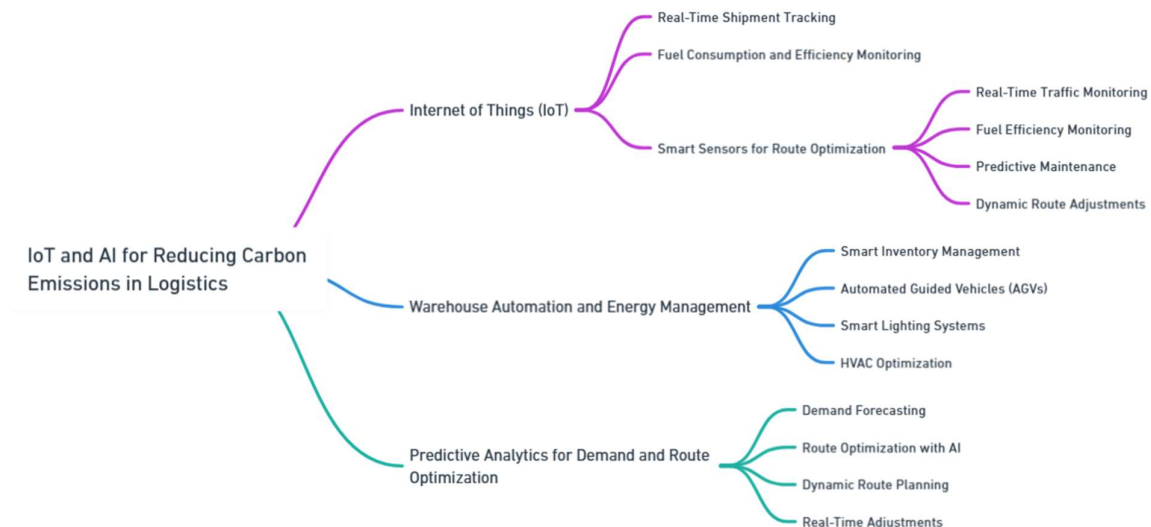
IoT and AI for Reducing Carbon Emissions in Logistics

Internet of Things (IoT)

Real-Time Shipment Tracking

Fuel Consumption and Efficiency Monitoring

Smart Sensors for Route Optimization

Real-Time Traffic Monitoring

Fuel Efficiency Monitoring

Predictive Maintenance

Dynamic Route Adjustments

Warehouse Automation and Energy Management

Smart Inventory Management

Automated Guided Vehicles (AGVs)

Smart Lighting Systems

HVAC Optimization

Predictive Analytics for Demand and Route Optimization

Demand Forecasting

Route Optimization with AI

Dynamic Route Planning

Real-Time Adjustments